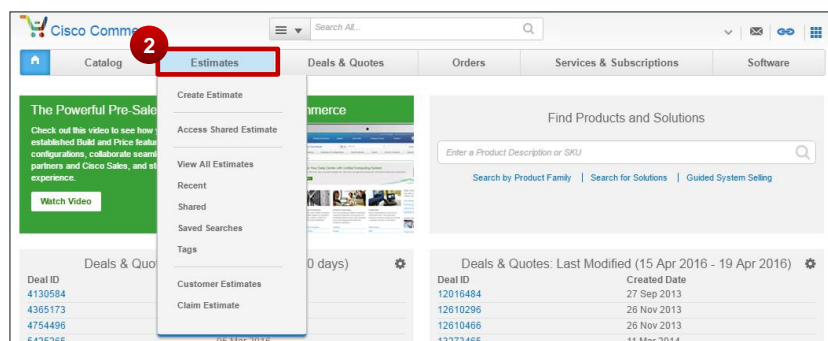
Cisco Comme

2

Search All...

Catalog

Estimates

Deals & Quotes

Orders

Services & Subscriptions

Software

The Powerful Pre-Sale

mmerce

Check out this video to see how y established Build and Price featu configurations, collaborate seam partners and Cisco Sales, and st experience.

Watch Video

Create Estimate

Access Shared Estimate

View All Estimates

Recent

Shared

Saved Searches

Tags

Customer Estimates

Claim Estimate

Find Products and Solutions

Enter a Product Description or SKU

Search by Product Family | Search for Solutions | Guided System Selling

Deals & Quot

0 days)

Deal ID

4130584

4365173

4754496

Deals & Quotes: Last Modified (15 Apr 2016 - 19 Apr 2016)

| Deal ID | Created Date |
|---|---|
| 12016484 | 27 Sep 2013 |
| 12610296 | 26 Nov 2013 |
| 12610466 | 26 Nov 2013 |